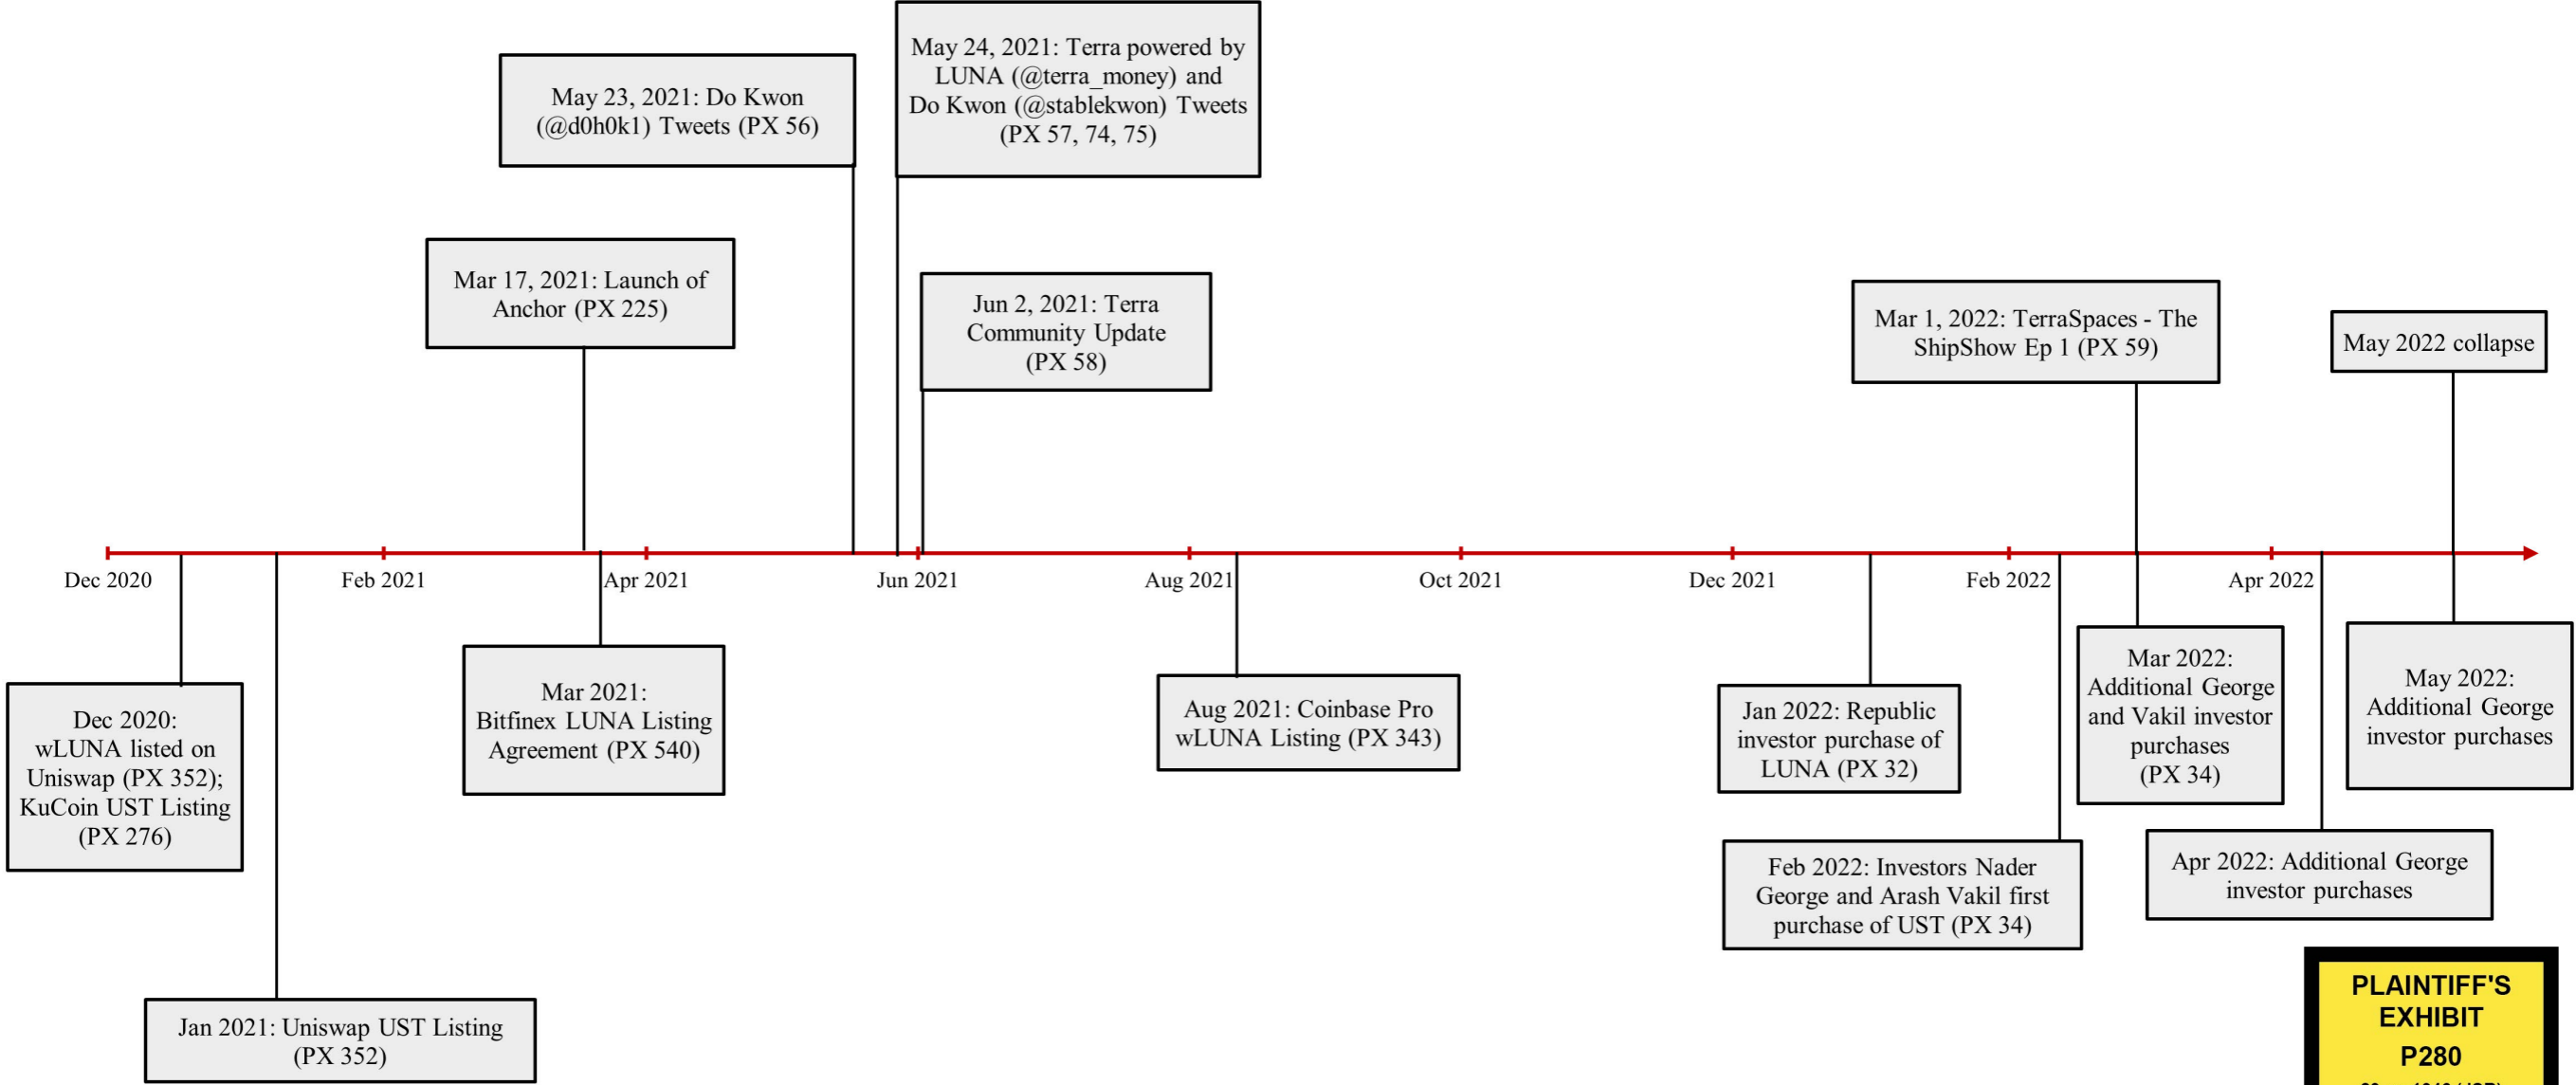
May 23, 2021: Do Kwon (@d0h0k1) Tweets (PX 56)

May 24, 2021: Terra powered by LUNA (@terra_money) and Do Kwon (@stablekwon) Tweets (PX 57, 74, 75)

Mar 17, 2021: Launch of Anchor (PX 225)

Jun 2, 2021: Terra Community Update (PX 58)

Mar 1, 2022: TerraSpaces - The ShipShow Ep 1 (PX 59)

May 2022 collapse

Dec 2020

Feb 2021

Apr 2021

Jun 2021

Aug 2021

Oct 2021

Dec 2021

Feb 2022

Apr 2022

Dec 2020: wLUNA listed on Uniswap (PX 352); KuCoin UST Listing (PX 276)

Mar 2021: Bitfinex LUNA Listing Agreement (PX 540)

Aug 2021: Coinbase Pro wLUNA Listing (PX 343)

Jan 2022: Republic investor purchase of LUNA (PX 32)

Mar 2022: Additional George and Vakil investor purchases (PX 34)

May 2022: Additional George investor purchases

Jan 2021: Uniswap UST Listing (PX 352)

Feb 2022: Investors Nader George and Arash Vakil first purchase of UST (PX 34)

Apr 2022: Additional George investor purchases

PLAINTIFF'S EXHIBIT P280

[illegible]